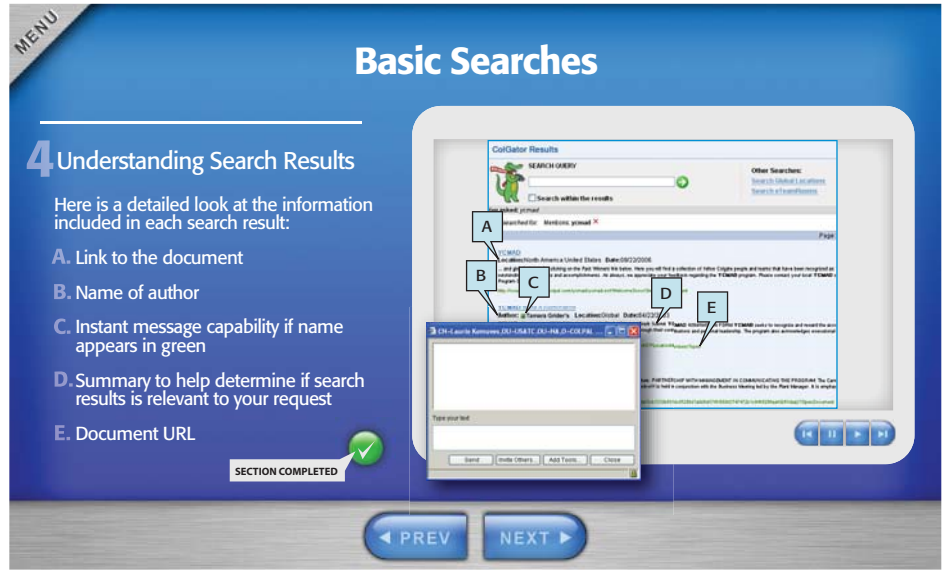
MENU

Basic Searches

4 Understanding Search Results

Here is a detailed look at the information included in each search result:

A. Link to the document

B. Name of author

C. Instant message capability if name appears in green

D. Summary to help determine if search results is relevant to your request

E. Document URL

SECTION COMPLETED

ColGator Results

SEARCH QUERY

Search within the results

Other Searches:

Search Global Locations

Search eTeamRooms

A

B

C

D

E

Location: North America United States Date: 08/22/2006

Author: Tamara Grider's Location: Global Date: 04/22/

CN=Laurie Ramsey/OU=USATC/OU=NA/O=COLPAL

Type your text

Send

Invite Others...

Add Tools...

Close

PREV

NEXT